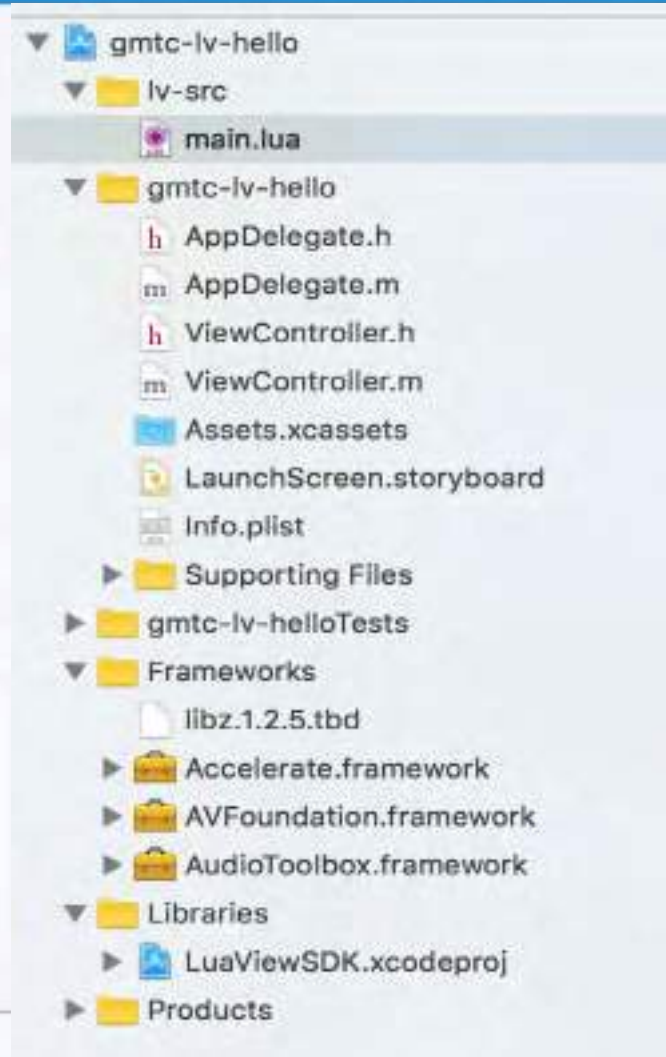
gmtc-lv-hello
lv-src
main.lua
gmtc-lv-hello
h AppDelegate.h
m AppDelegate.m
h ViewController.h
m ViewController.m
Assets.xcassets
LaunchScreen.storyboard
Info.plist
Supporting Files
gmtc-lv-helloTests
Frameworks
libz.1.2.5.tbd
Accelerate.framework
AVFoundation.framework
AudioToolbox.framework
Libraries
LuaViewSDK.xcodeproj
Products